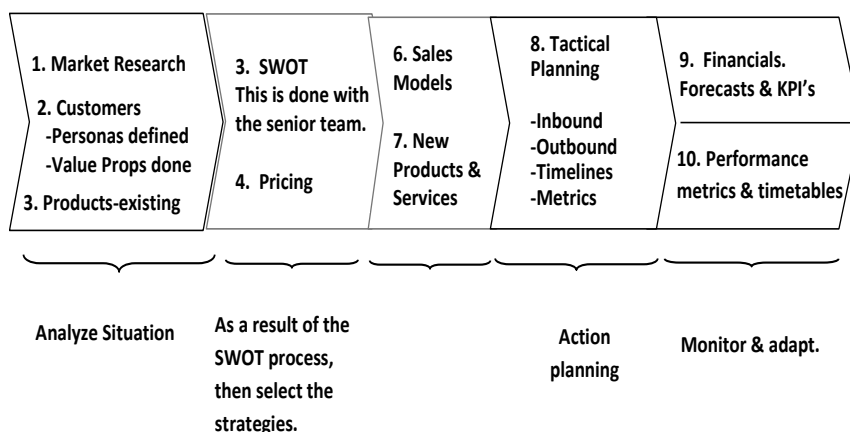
1. Market Research

2. Customers
-Personas defined
-Value Props done

3. Products-existing

3. SWOT
This is done with the senior team.

4. Pricing

6. Sales Models

7. New Products & Services

8. Tactical Planning

-Inbound
-Outbound
-Timelines
-Metrics

9. Financials. Forecasts & KPI's

10. Performance metrics & timetables

Analyze Situation

As a result of the SWOT process, then select the strategies.

Action planning

Monitor & adapt.